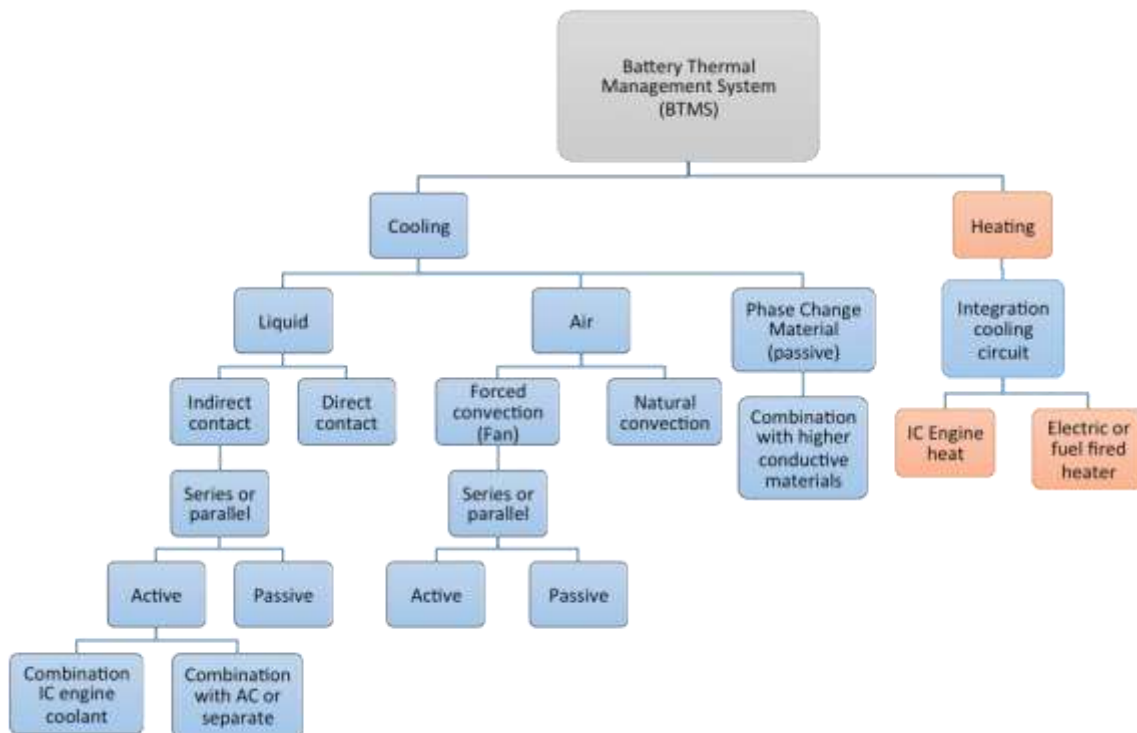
Battery Thermal Management System (BTMS)

Cooling

Heating

Liquid

Air

Phase Change Material (passive)

Integration cooling circuit

Indirect contact

Direct contact

Forced convection (Fan)

Natural convection

Combination with higher conductive materials

IC Engine heat

Electric or fuel fired heater

Series or parallel

Series or parallel

Active

Passive

Active

Passive

Combination IC engine coolant

Combination with AC or separate